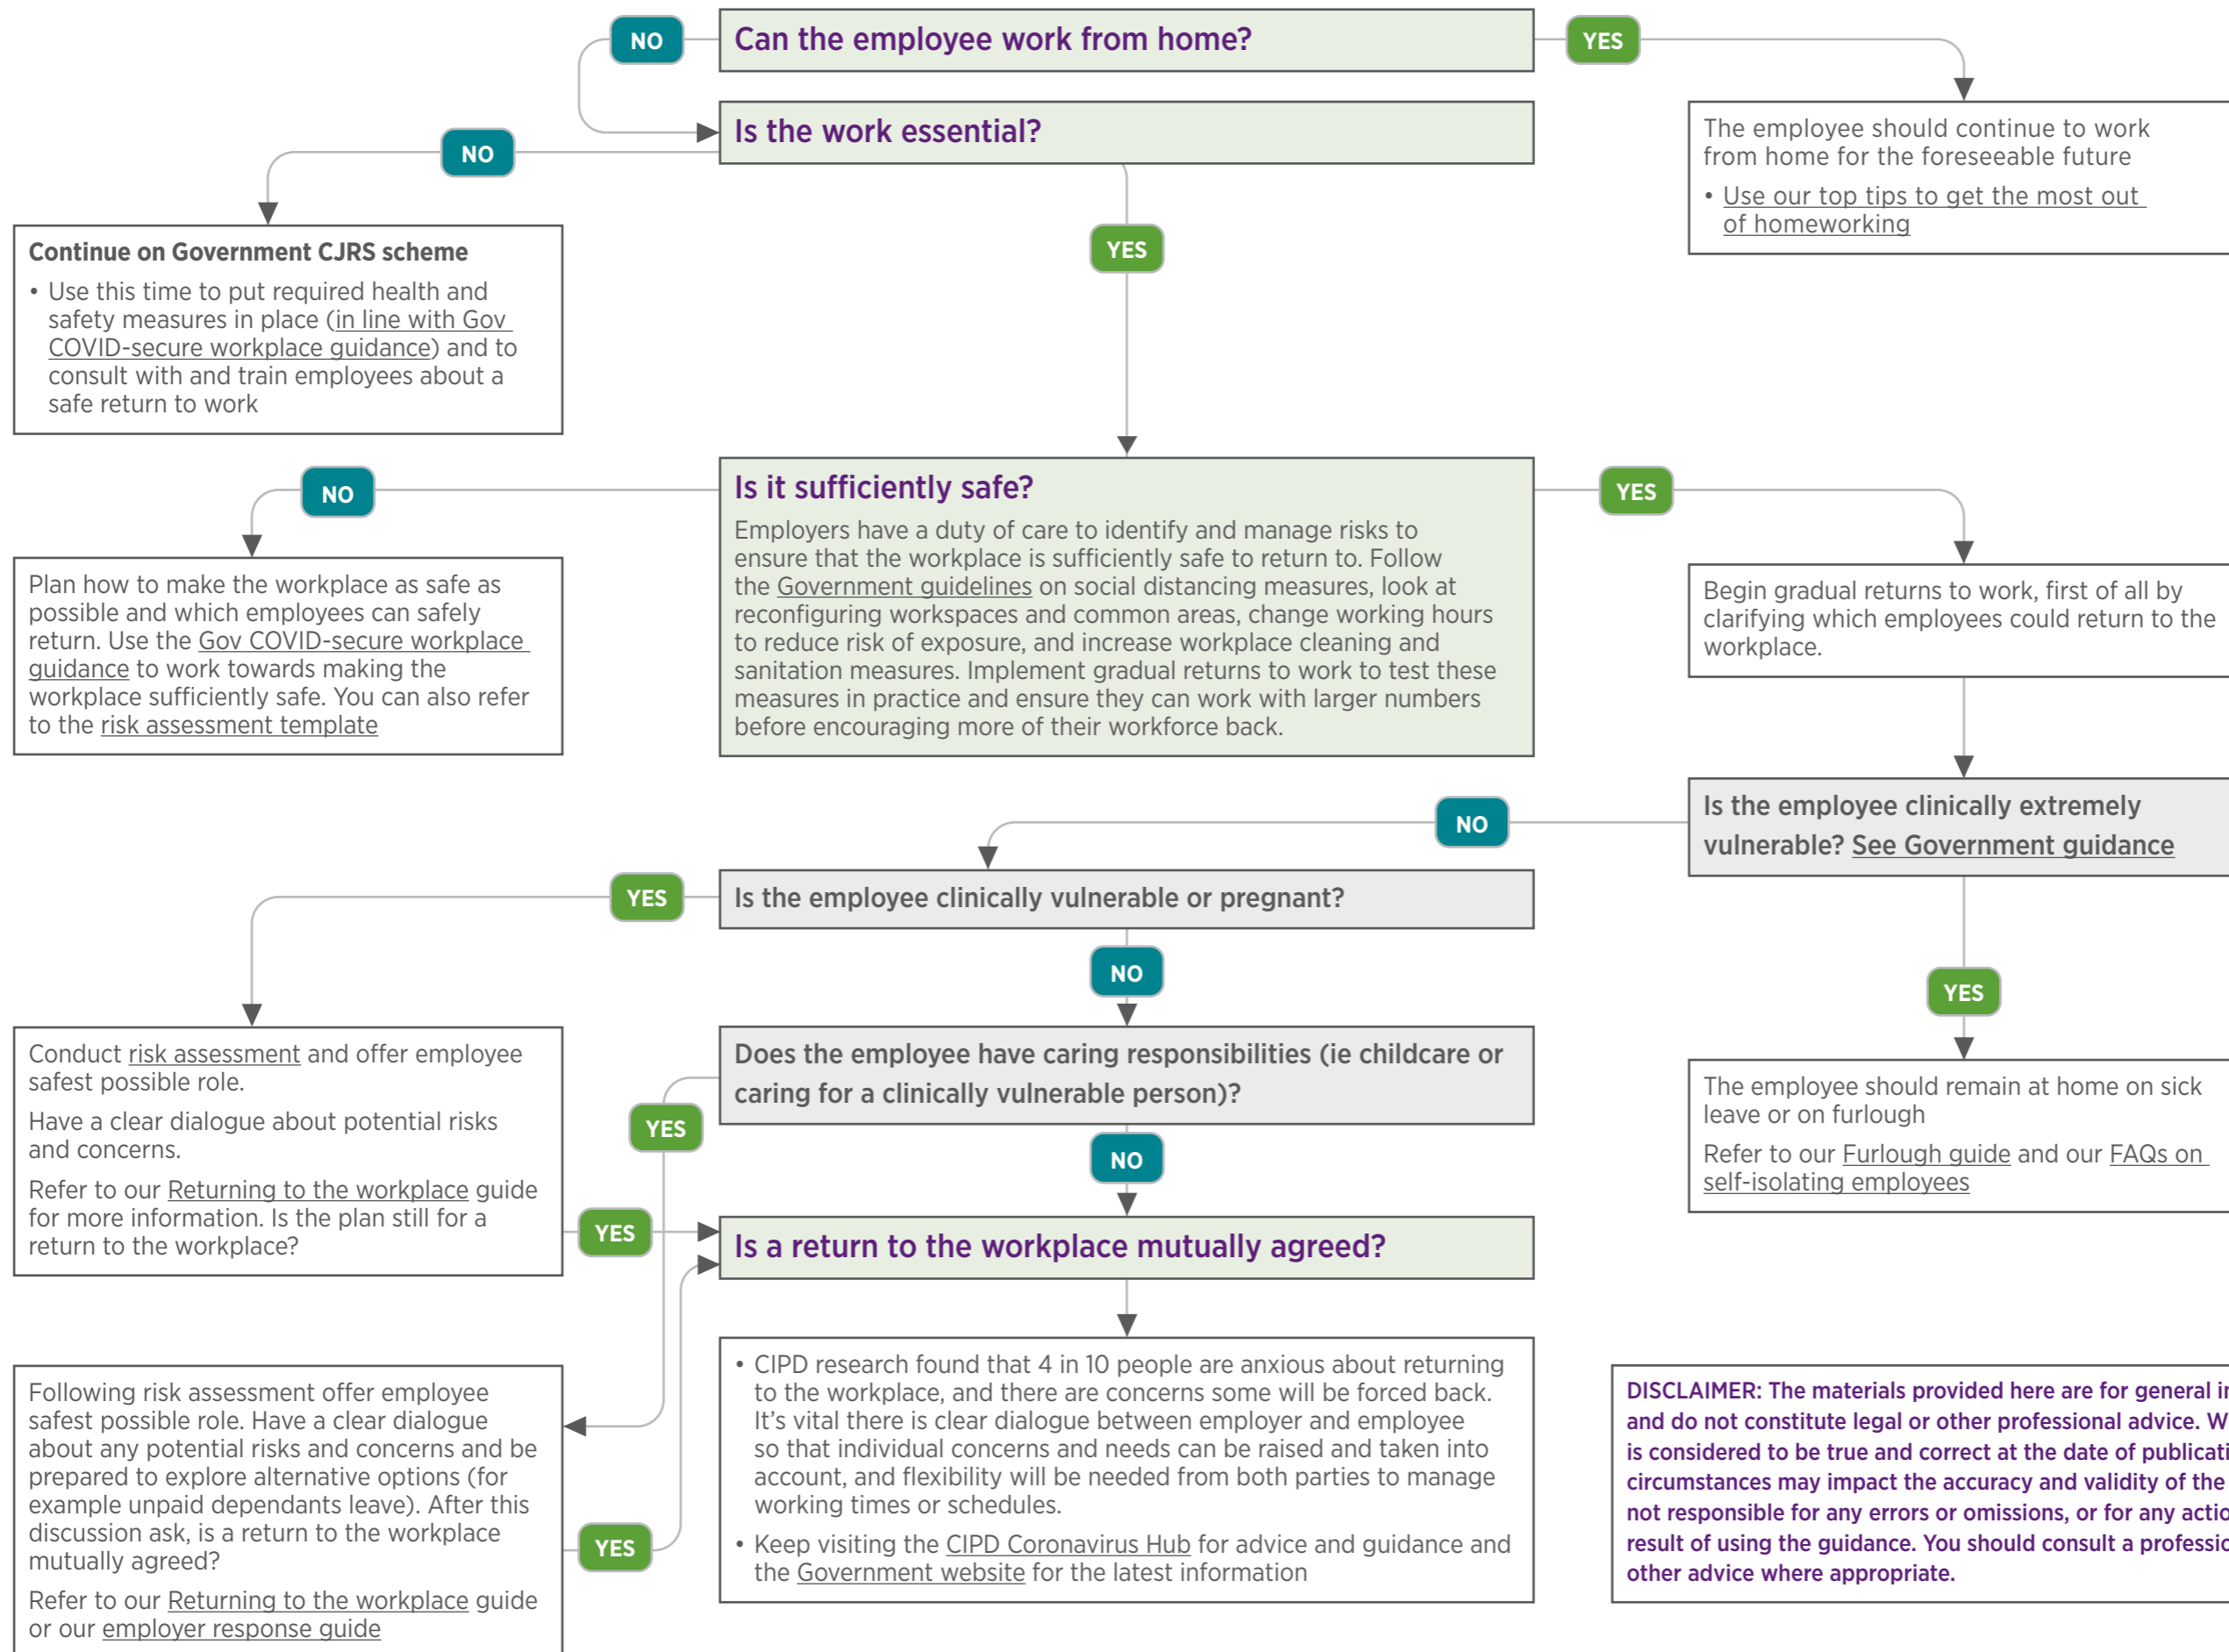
NO

Can the employee work from home?

YES

Is the work essential?

NO

The employee should continue to work from home for the foreseeable future

• Use our top tips to get the most out of homeworking

Continue on Government CJRS scheme

• Use this time to put required health and safety measures in place (in line with Gov COVID-secure workplace guidance) and to consult with and train employees about a safe return to work

YES

NO

Is it sufficiently safe?

Employers have a duty of care to identify and manage risks to ensure that the workplace is sufficiently safe to return to. Follow the Government guidelines on social distancing measures, look at reconfiguring workspaces and common areas, change working hours to reduce risk of exposure, and increase workplace cleaning and sanitation measures. Implement gradual returns to work to test these measures in practice and ensure they can work with larger numbers before encouraging more of their workforce back.

YES

Plan how to make the workplace as safe as possible and which employees can safely return. Use the Gov COVID-secure workplace guidance to work towards making the workplace sufficiently safe. You can also refer to the risk assessment template

Begin gradual returns to work, first of all by clarifying which employees could return to the workplace.

NO

Is the employee clinically extremely vulnerable? See Government guidance

YES

Is the employee clinically vulnerable or pregnant?

NO

YES

Conduct risk assessment and offer employee safest possible role.

Have a clear dialogue about potential risks and concerns.

Refer to our Returning to the workplace guide for more information. Is the plan still for a return to the workplace?

Does the employee have caring responsibilities (ie childcare or caring for a clinically vulnerable person)?

YES

The employee should remain at home on sick leave or on furlough

Refer to our Furlough guide and our FAQs on self-isolating employees

NO

YES

Is a return to the workplace mutually agreed?

• CIPD research found that 4 in 10 people are anxious about returning to the workplace, and there are concerns some will be forced back. It's vital there is clear dialogue between employer and employee so that individual concerns and needs can be raised and taken into account, and flexibility will be needed from both parties to manage working times or schedules.

• Keep visiting the CIPD Coronavirus Hub for advice and guidance and the Government website for the latest information

Following risk assessment offer employee safest possible role. Have a clear dialogue about any potential risks and concerns and be prepared to explore alternative options (for example unpaid dependants leave). After this discussion ask, is a return to the workplace mutually agreed?

Refer to our Returning to the workplace guide or our employer response guide

YES

DISCLAIMER: The materials provided here are for general i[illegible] and do not constitute legal or other professional advice. W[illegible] is considered to be true and correct at the date of publicati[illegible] circumstances may impact the accuracy and validity of the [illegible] not responsible for any errors or omissions, or for any actio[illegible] result of using the guidance. You should consult a professio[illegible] other advice where appropriate.